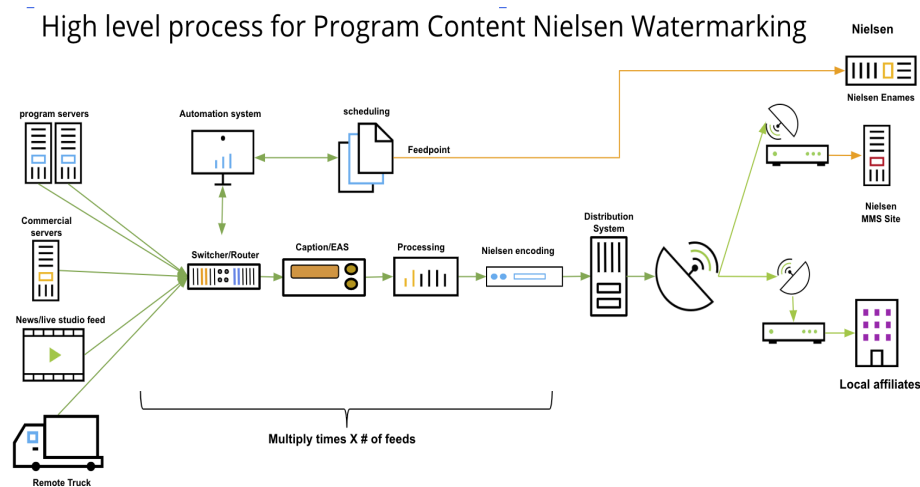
High level process for Program Content Nielsen Watermarking

Nielsen

program servers

Automation system

scheduling

Feedpoint

Nielsen Enames

Nielsen MMS Site

Commercial servers

Switcher/Router

Caption/EAS

Processing

Nielsen encoding

Distribution System

News/live studio feed

Local affiliates

Multiply times X # of feeds

Remote Truck